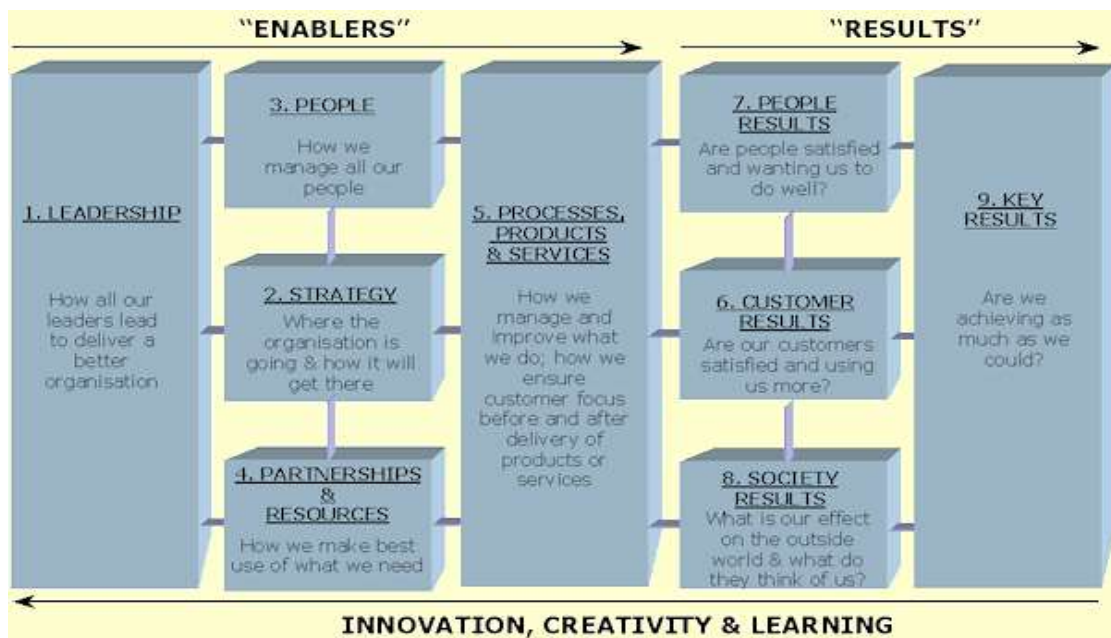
"ENABLERS"

"RESULTS"

1. LEADERSHIP

How all our leaders lead to deliver a better organisation

3. PEOPLE

How we manage all our people

2. STRATEGY

Where the organisation is going & how it will get there

4. PARTNERSHIPS & RESOURCES

How we make best use of what we need

5. PROCESSES, PRODUCTS & SERVICES

How we manage and improve what we do; how we ensure customer focus before and after delivery of products or services

7. PEOPLE RESULTS

Are people satisfied and wanting us to do well?

6. CUSTOMER RESULTS

Are our customers satisfied and using us more?

8. SOCIETY RESULTS

What is our effect on the outside world & what do they think of us?

9. KEY RESULTS

Are we achieving as much as we could?

INNOVATION, CREATIVITY & LEARNING